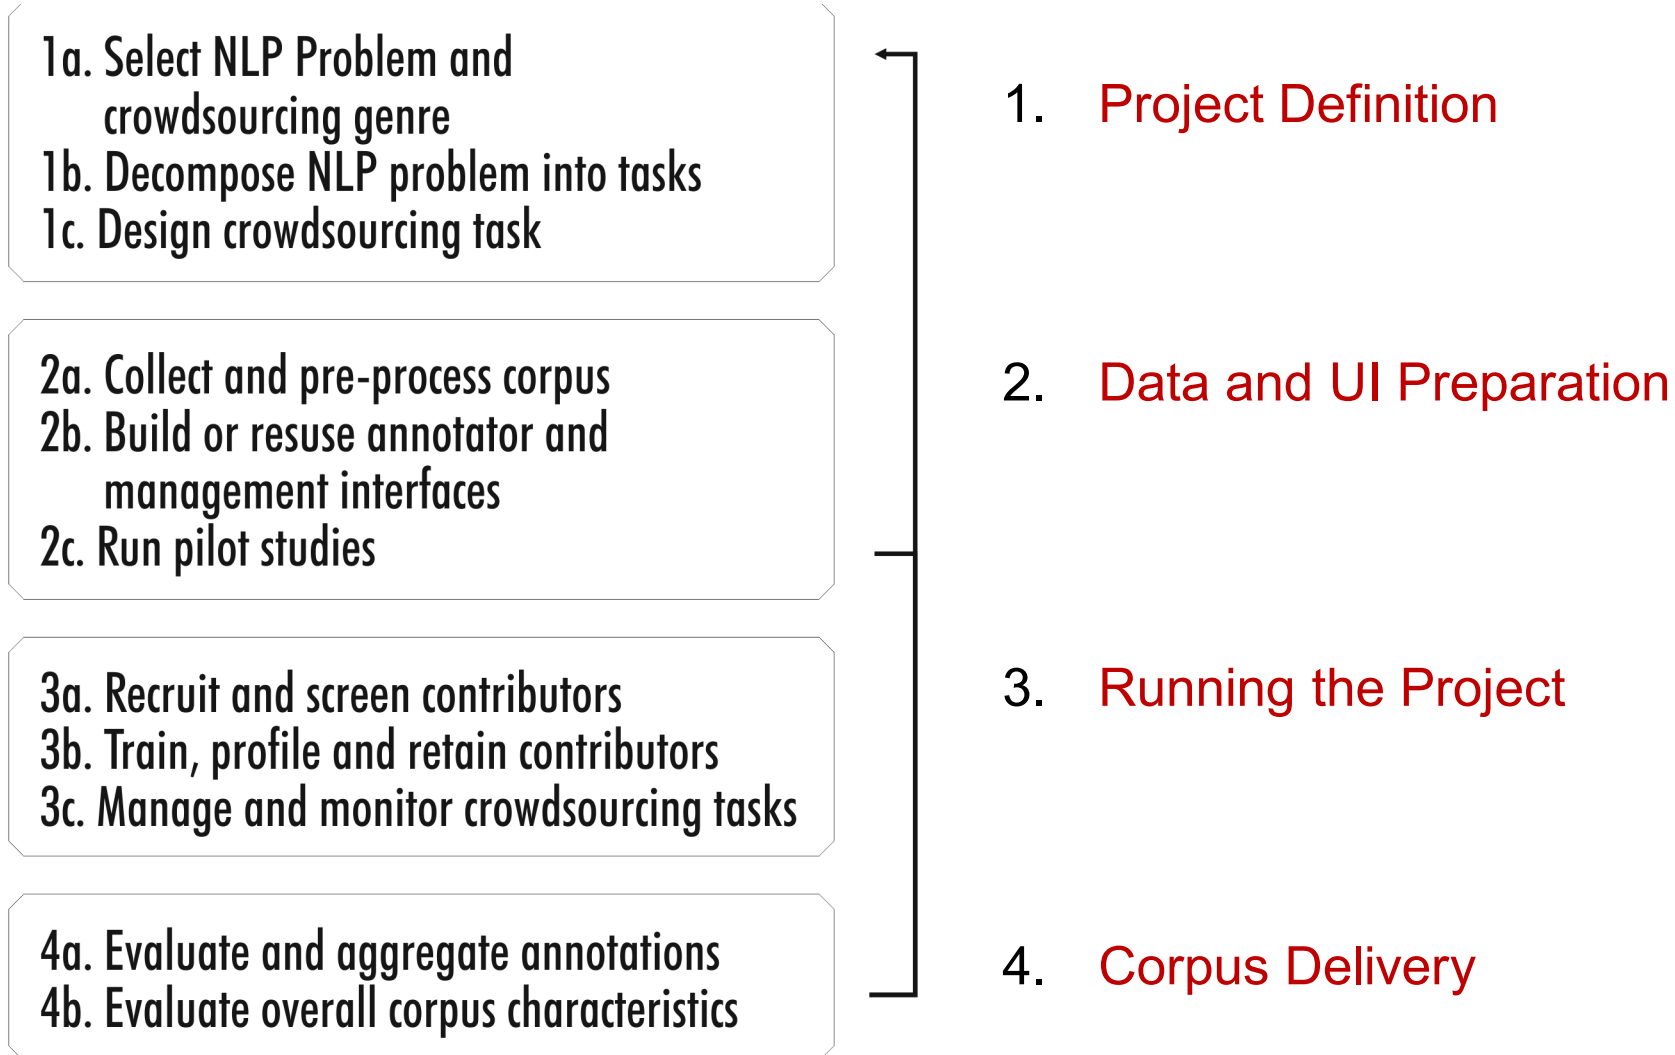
1a. Select NLP Problem and crowdsourcing genre
1b. Decompose NLP problem into tasks
1c. Design crowdsourcing task

2a. Collect and pre-process corpus
2b. Build or resuse annotator and management interfaces
2c. Run pilot studies

3a. Recruit and screen contributors
3b. Train, profile and retain contributors
3c. Manage and monitor crowdsourcing tasks

4a. Evaluate and aggregate annotations
4b. Evaluate overall corpus characteristics

1. Project Definition

2. Data and UI Preparation

3. Running the Project

4. Corpus Delivery